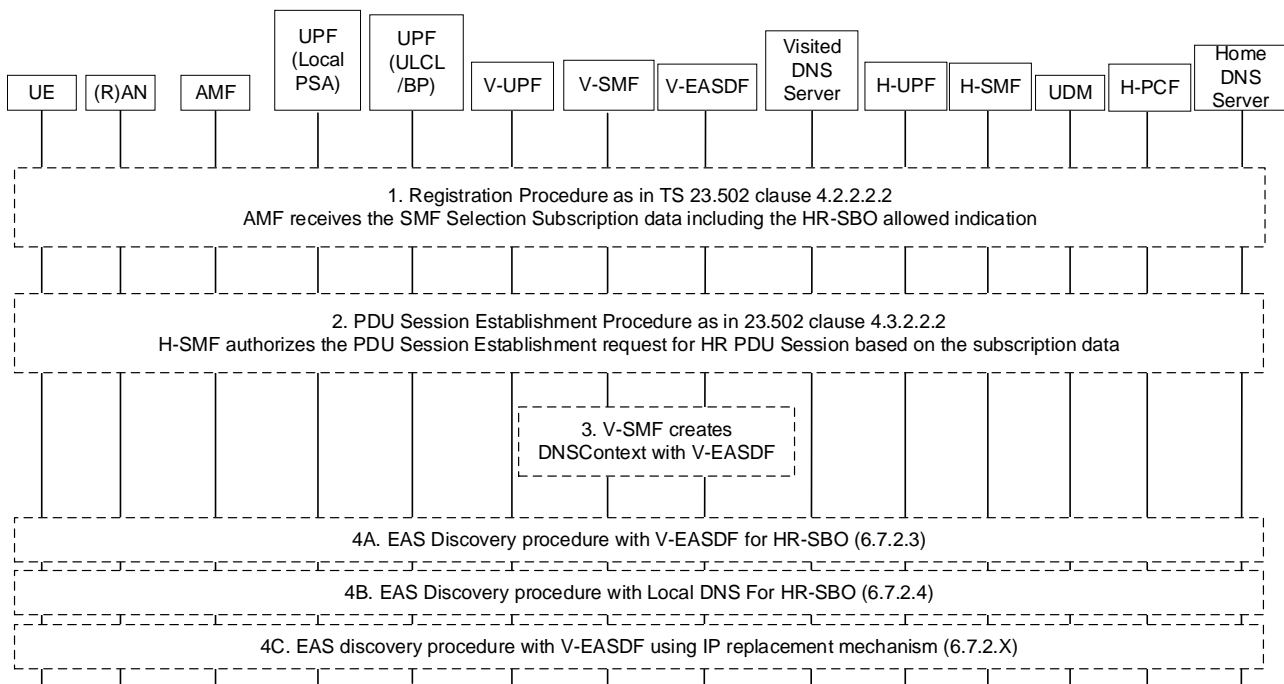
UE

(R)AN

AMF

UPF (Local PSA)

UPF (ULCL /BP)

V-UPF

V-SMF

V-EASDF

Visited DNS Server

H-UPF

H-SMF

UDM

H-PCF

Home DNS Server

1. Registration Procedure as in TS 23.502 clause 4.2.2.2.2
AMF receives the SMF Selection Subscription data including the HR-SBO allowed indication

2. PDU Session Establishment Procedure as in 23.502 clause 4.3.2.2.2
H-SMF authorizes the PDU Session Establishment request for HR PDU Session based on the subscription data

3. V-SMF creates DNSContext with V-EASDF

4A. EAS Discovery procedure with V-EASDF for HR-SBO (6.7.2.3)

4B. EAS Discovery procedure with Local DNS For HR-SBO (6.7.2.4)

4C. EAS discovery procedure with V-EASDF using IP replacement mechanism (6.7.2.X)